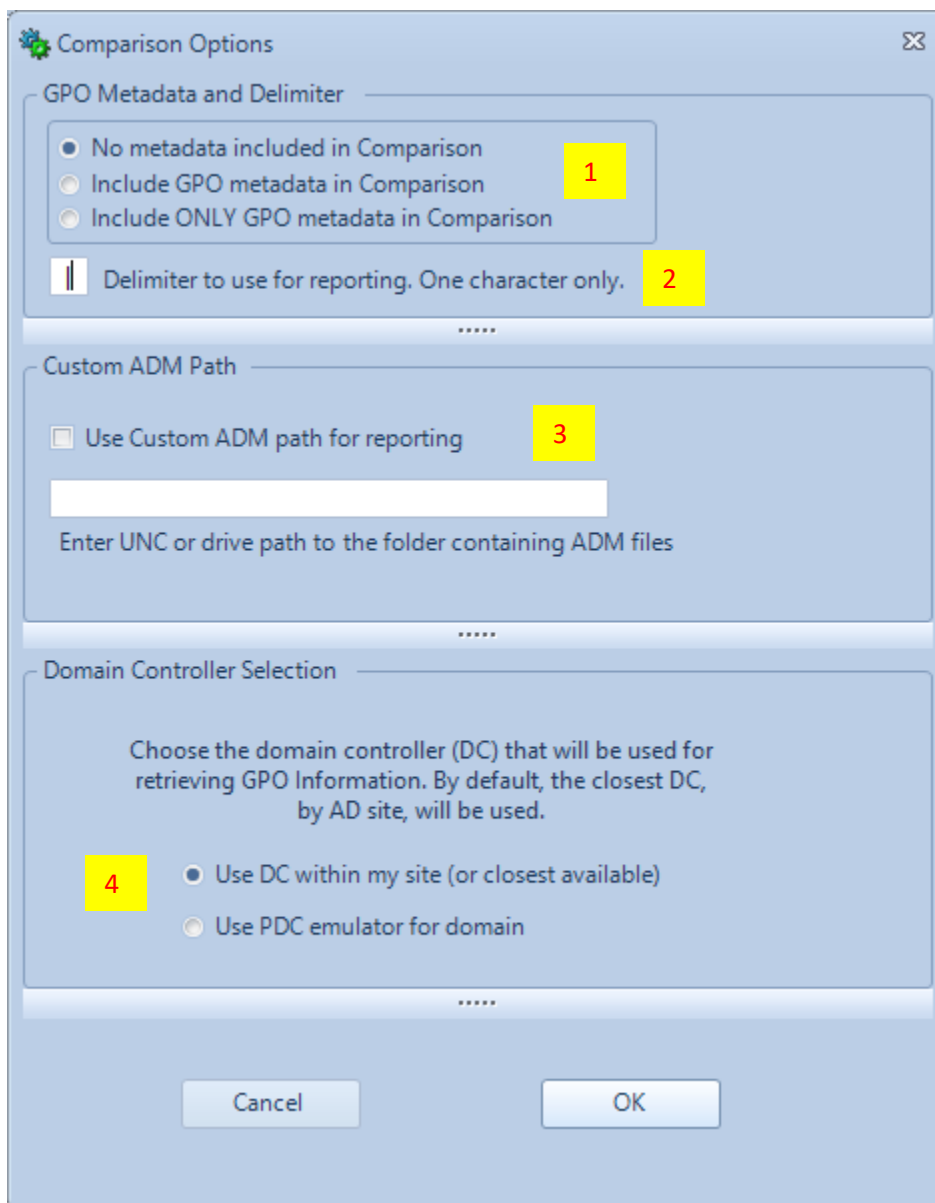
Comparison Options

GPO Metadata and Delimiter

No metadata included in Comparison
Include GPO metadata in Comparison
Include ONLY GPO metadata in Comparison

1

| Delimiter to use for reporting. One character only.

2

Custom ADM Path

Use Custom ADM path for reporting

3

Enter UNC or drive path to the folder containing ADM files

Domain Controller Selection

Choose the domain controller (DC) that will be used for retrieving GPO Information. By default, the closest DC, by AD site, will be used.

4

Use DC within my site (or closest available)
Use PDC emulator for domain

Cancel

OK